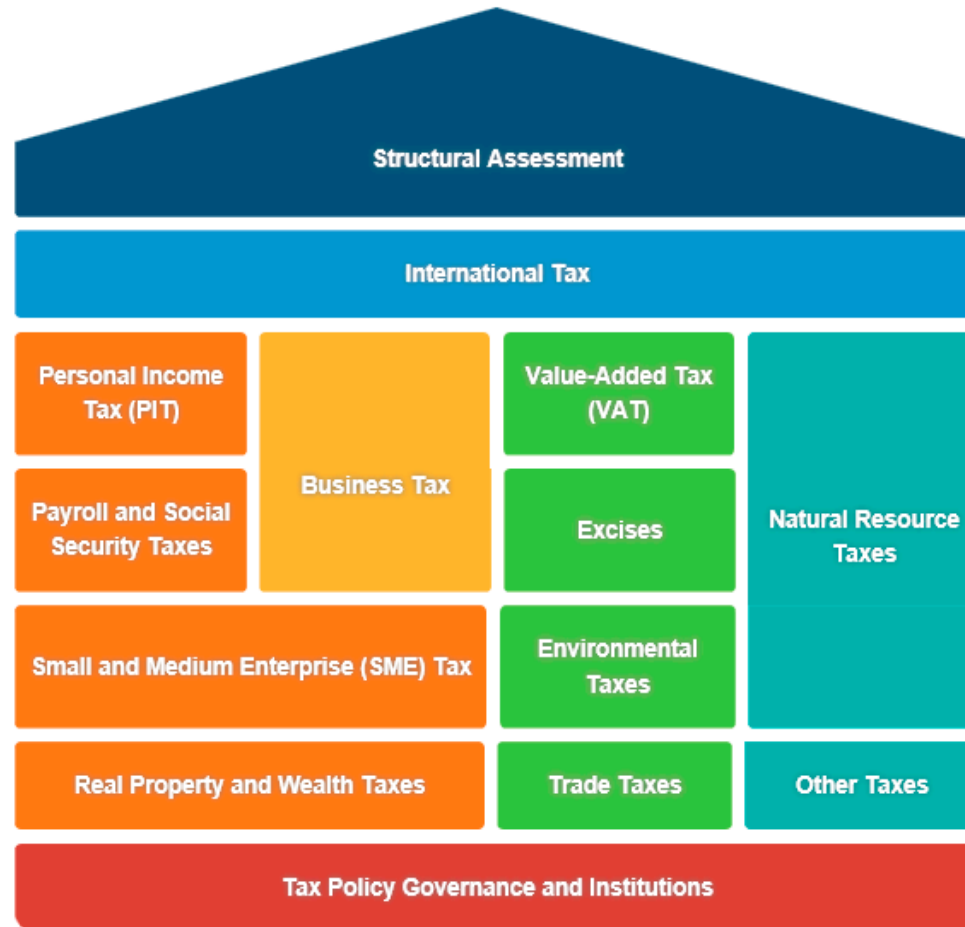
Structural Assessment

International Tax

Personal Income Tax (PIT)

Business Tax

Value-Added Tax (VAT)

Natural Resource Taxes

Payroll and Social Security Taxes

Excises

Small and Medium Enterprise (SME) Tax

Environmental Taxes

Real Property and Wealth Taxes

Trade Taxes

Other Taxes

Tax Policy Governance and Institutions